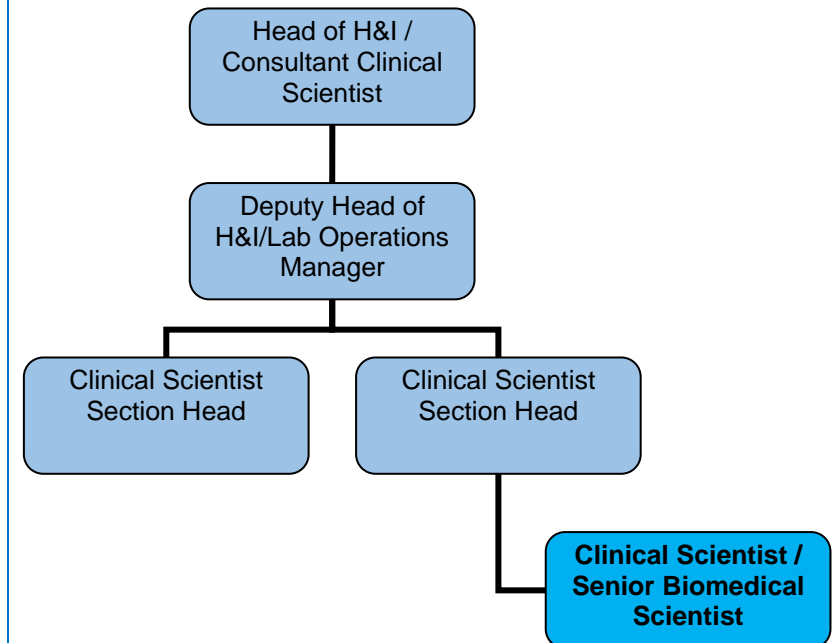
Head of H&I / Consultant Clinical Scientist

Deputy Head of H&I/Lab Operations Manager

Clinical Scientist Section Head

Clinical Scientist Section Head

Clinical Scientist / Senior Biomedical Scientist